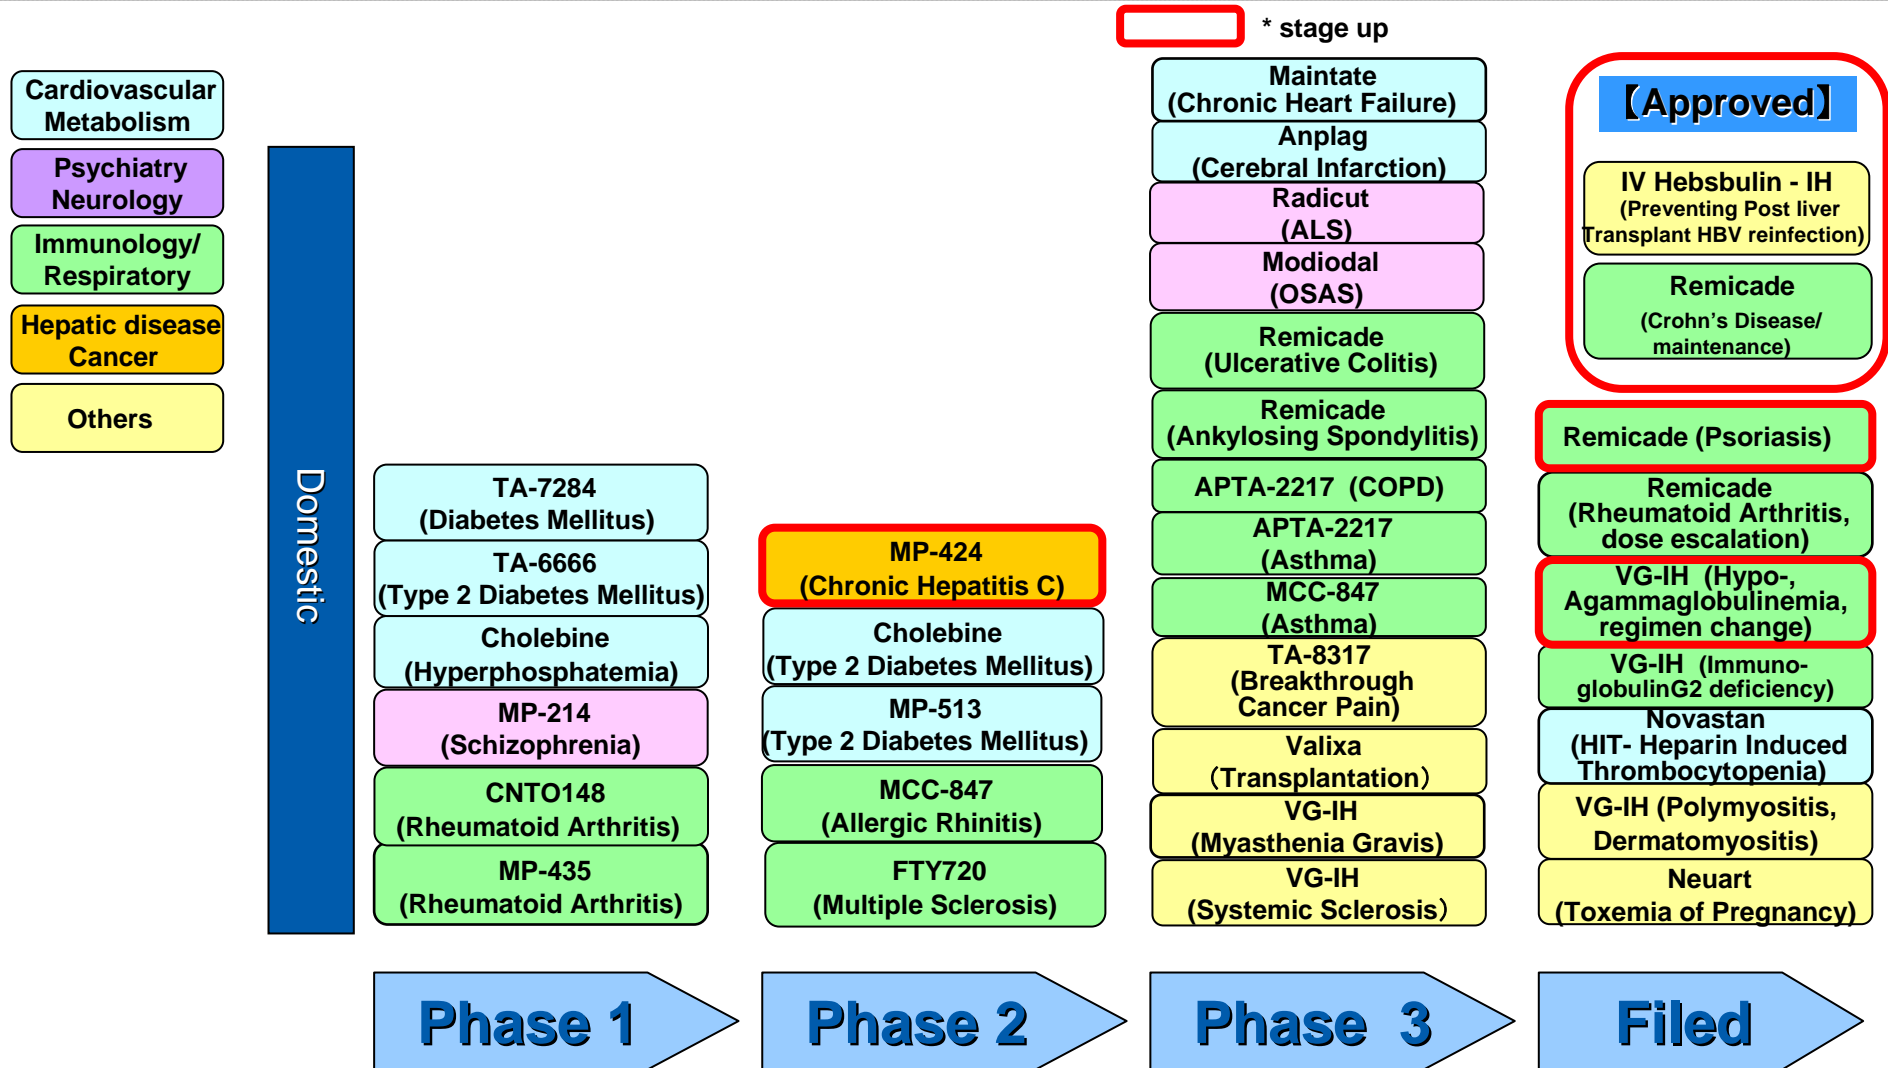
* stage up

Cardiovascular Metabolism

Psychiatry Neurology

Immunology/ Respiratory

Hepatic disease Cancer

Others

Domestic

TA-7284 (Diabetes Mellitus)

TA-6666 (Type 2 Diabetes Mellitus)

Cholebine (Hyperphosphatemia)

MP-214 (Schizophrenia)

CNTO148 (Rheumatoid Arthritis)

MP-435 (Rheumatoid Arthritis)

MP-424 (Chronic Hepatitis C)

Cholebine (Type 2 Diabetes Mellitus)

MP-513 (Type 2 Diabetes Mellitus)

MCC-847 (Allergic Rhinitis)

FTY720 (Multiple Sclerosis)

Maintate (Chronic Heart Failure)

Anplag (Cerebral Infarction)

Radicut (ALS)

Modiodal (OSAS)

Remicade (Ulcerative Colitis)

Remicade (Ankylosing Spondylitis)

APTA-2217 (COPD)

APTA-2217 (Asthma)

MCC-847 (Asthma)

TA-8317 (Breakthrough Cancer Pain)

Valixa (Transplantation)

VG-IH (Myasthenia Gravis)

VG-IH (Systemic Sclerosis)

【Approved】

IV Hebsbulin - IH (Preventing Post liver Transplant HBV reinfection)

Remicade (Crohn's Disease/ maintenance)

Remicade (Psoriasis)

Remicade (Rheumatoid Arthritis, dose escalation)

VG-IH (Hypo-, Agammaglobulinemia, regimen change)

VG-IH (Immuno-globulinG2 deficiency)

Novastan (HIT- Heparin Induced Thrombocytopenia)

VG-IH (Polymyositis, Dermatomyositis)

Neuart (Toxemia of Pregnancy)

Phase 1

Phase 2

Phase 3

Filed